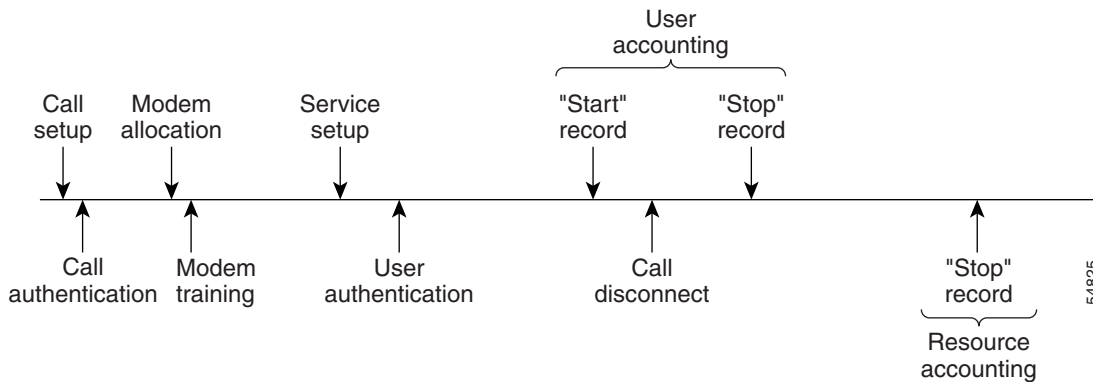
User accounting

Call setup

Modem allocation

Service setup

"Start" record

"Stop" record

Call authentication

Modem training

User authentication

Call disconnect

"Stop" record

Resource accounting

54825